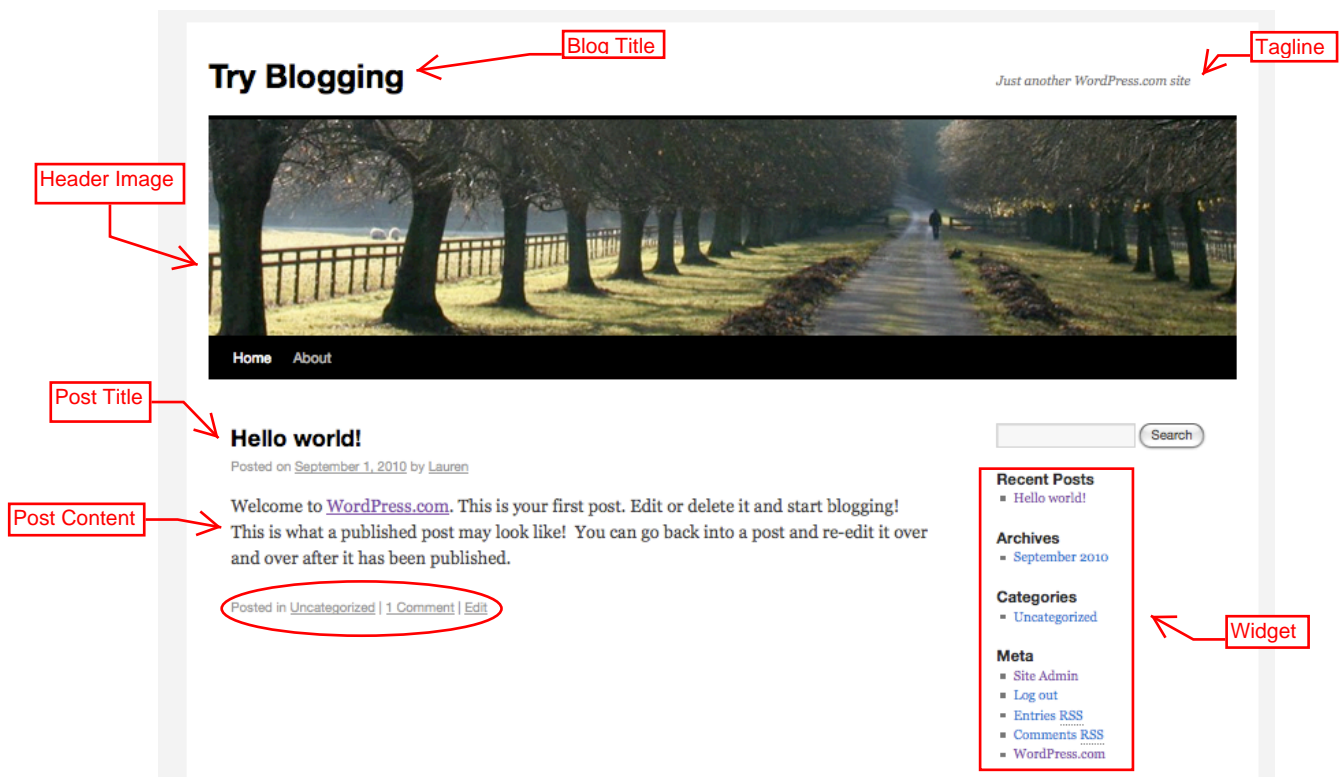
Blog Title

Tagline

Try Blogging

Just another WordPress.com site

Header Image

Home About

Post Title

Hello world!

Posted on September 1, 2010 by Lauren

Post Content

Welcome to WordPress.com. This is your first post. Edit or delete it and start blogging! This is what a published post may look like! You can go back into a post and re-edit it over and over after it has been published.

Posted in Uncategorized | 1 Comment | Edit

Search

Recent Posts
- Hello world!

Archives
- September 2010

Categories
- Uncategorized

Meta
- Site Admin
- Log out
- Entries RSS
- Comments RSS
- WordPress.com

Widget